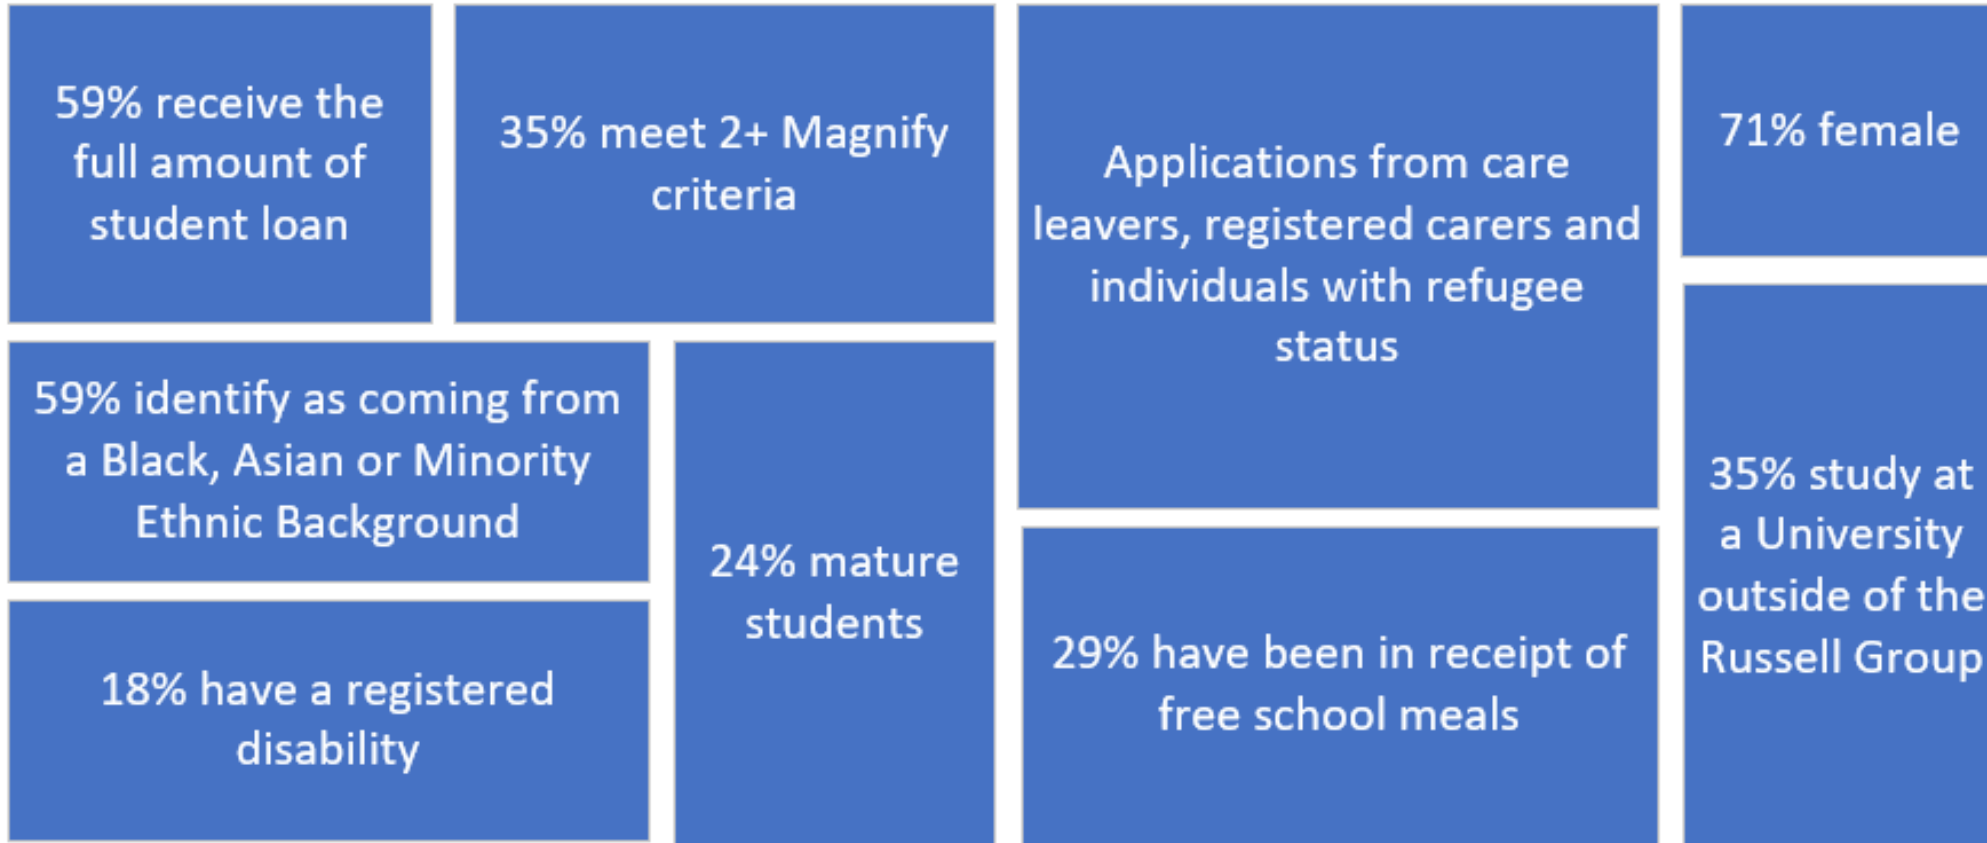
59% receive the full amount of student loan

35% meet 2+ Magnify criteria

Applications from care leavers, registered carers and individuals with refugee status

71% female

59% identify as coming from a Black, Asian or Minority Ethnic Background

18% have a registered disability

24% mature students

29% have been in receipt of free school meals

35% study at a University outside of the Russell Group